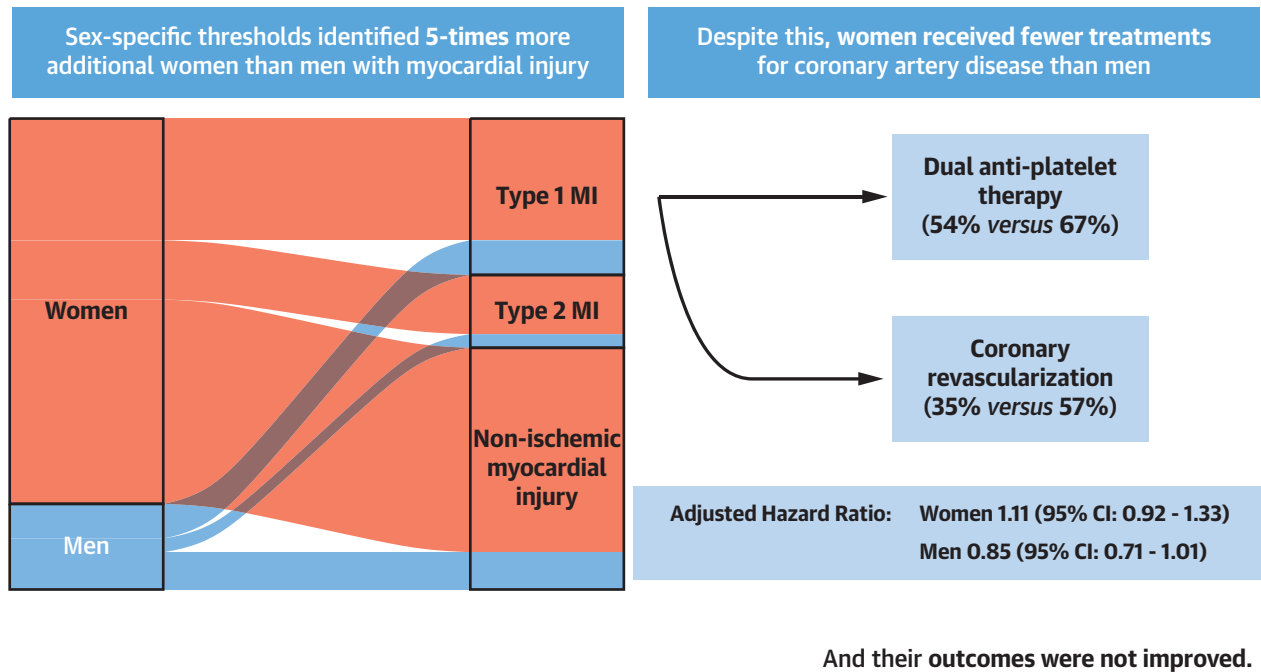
Sex-specific thresholds identified 5-times more additional women than men with myocardial injury

Women

Men

Type 1 MI

Type 2 MI

Non-ischemic myocardial injury

Despite this, women received fewer treatments for coronary artery disease than men

Dual anti-platelet therapy (54% versus 67%)

Coronary revascularization (35% versus 57%)

Adjusted Hazard Ratio: Women 1.11 (95% CI: 0.92 - 1.33)

Men 0.85 (95% CI: 0.71 - 1.01)

And their outcomes were not improved.